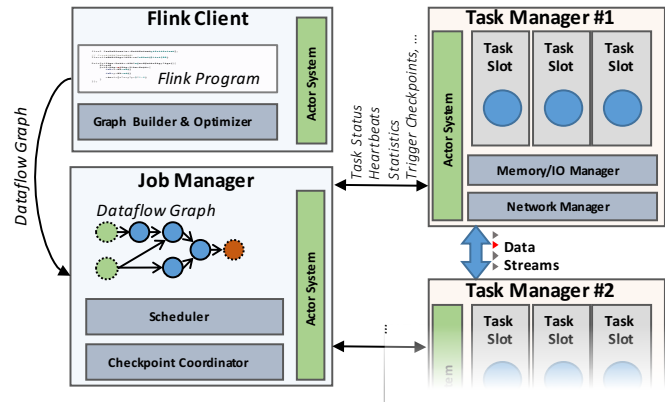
Flink Client

Flink Program

Graph Builder & Optimizer

Actor System

Dataflow Graph

Job Manager

Dataflow Graph

Scheduler

Checkpoint Coordinator

Actor System

Task Status
Heartbeats
Statistics
Trigger Checkpoints, ...

...

Task Manager #1

Actor System

Task Slot

Task Slot

Task Slot

Memory/IO Manager

Network Manager

Data Streams

Task Manager #2

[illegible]tem

Task Slot

Task Slot

Task Slot